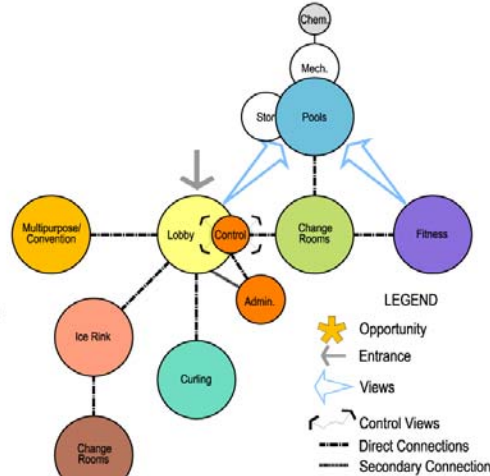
Chem.

Mech.

Stor

Pools

Multipurpose/ Convention

Lobby

Control

Change Rooms

Fitness

Admin.

Ice Rink

Curling

Change Rooms

LEGEND

Opportunity

Entrance

Views

Control Views

Direct Connections

Secondary Connection